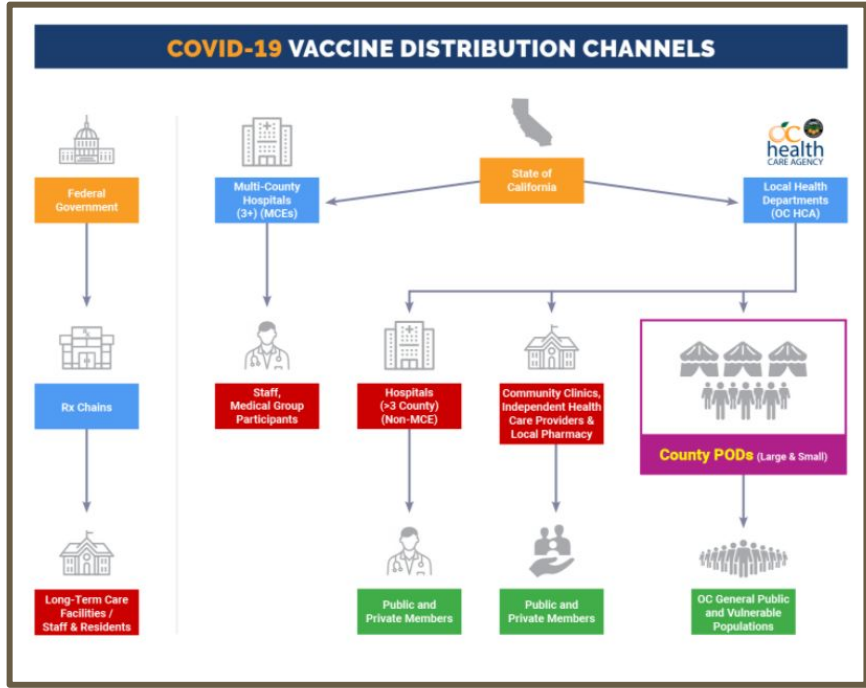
COVID-19 VACCINE DISTRIBUTION CHANNELS

Federal Government

Rx Chains

Long-Term Care Facilities / Staff & Residents

Multi-County Hospitals (3+) (MCEs)

Staff, Medical Group Participants

State of California

OC health CARE AGENCY

Local Health Departments (OC HCA)

Hospitals (>3 County) (Non-MCE)

Public and Private Members

Community Clinics, Independent Health Care Providers & Local Pharmacy

Public and Private Members

County PODs (Large & Small)

OC General Public and Vulnerable Populations